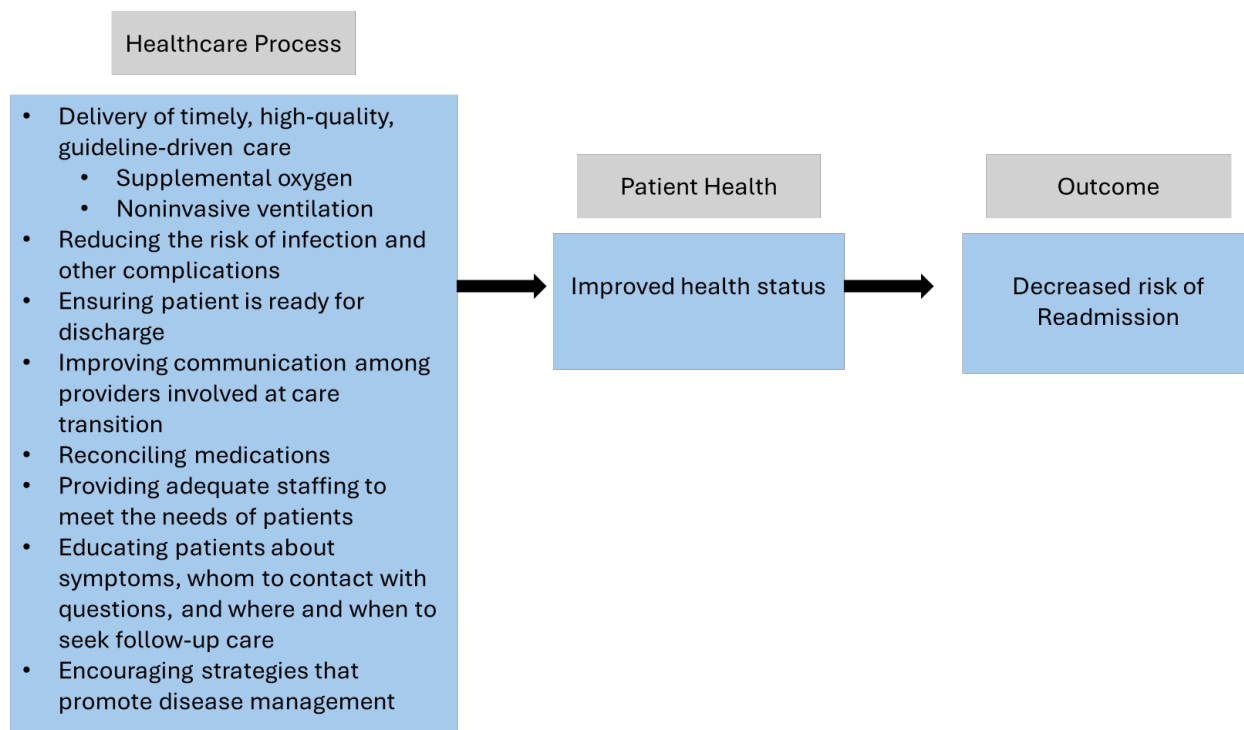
Healthcare Process

- Delivery of timely, high-quality, guideline-driven care
  - Supplemental oxygen
  - Noninvasive ventilation
- Reducing the risk of infection and other complications
- Ensuring patient is ready for discharge
- Improving communication among providers involved at care transition
- Reconciling medications
- Providing adequate staffing to meet the needs of patients
- Educating patients about symptoms, whom to contact with questions, and where and when to seek follow-up care
- Encouraging strategies that promote disease management

Patient Health

Improved health status

Outcome

Decreased risk of Readmission